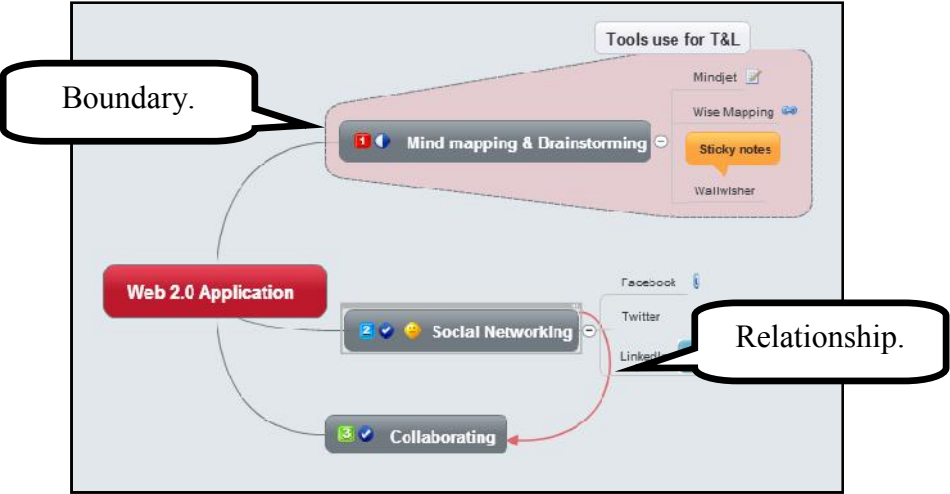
Tools use for T&L

Boundary.

Mindjet

Wise Mapping

1 Mind mapping & Drainstorming

Sticky notes

Wallwisher

Web 2.0 Application

Facebook

Twitter

2 Social Networking

Linked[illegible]

Relationship.

3 Collaborating